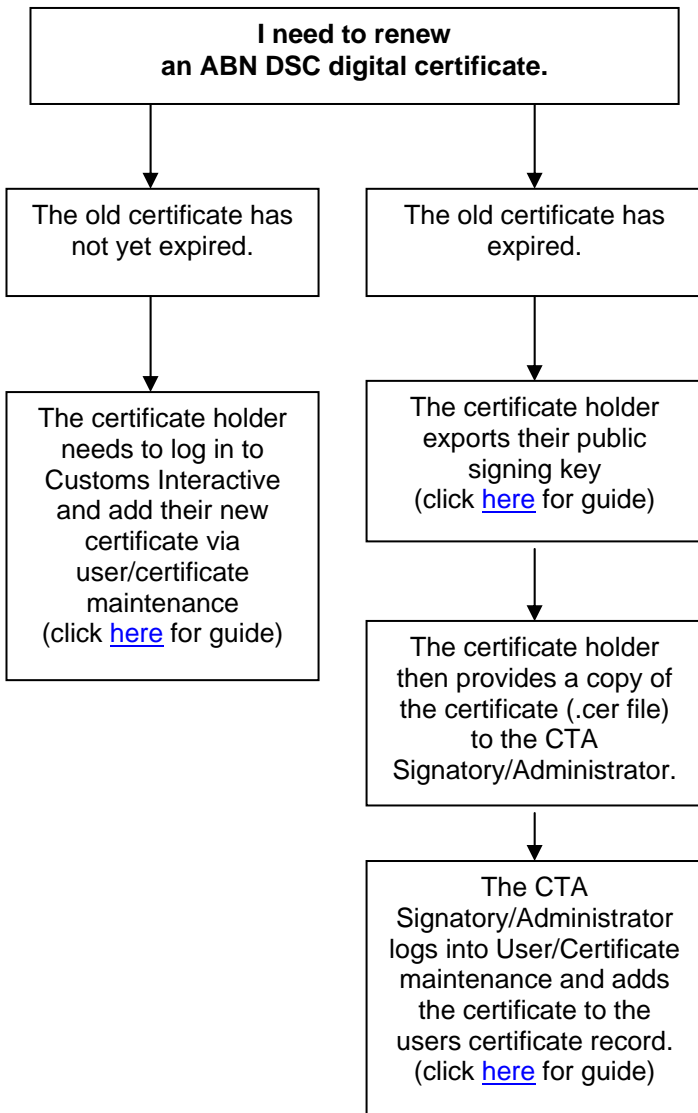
I need to renew an ABN DSC digital certificate.

The old certificate has not yet expired.

The certificate holder needs to log in to Customs Interactive and add their new certificate via user/certificate maintenance (click here for guide)

The old certificate has expired.

The certificate holder exports their public signing key (click here for guide)

The certificate holder then provides a copy of the certificate (.cer file) to the CTA Signatory/Administrator.

The CTA Signatory/Administrator logs into User/Certificate maintenance and adds the certificate to the users certificate record. (click here for guide)